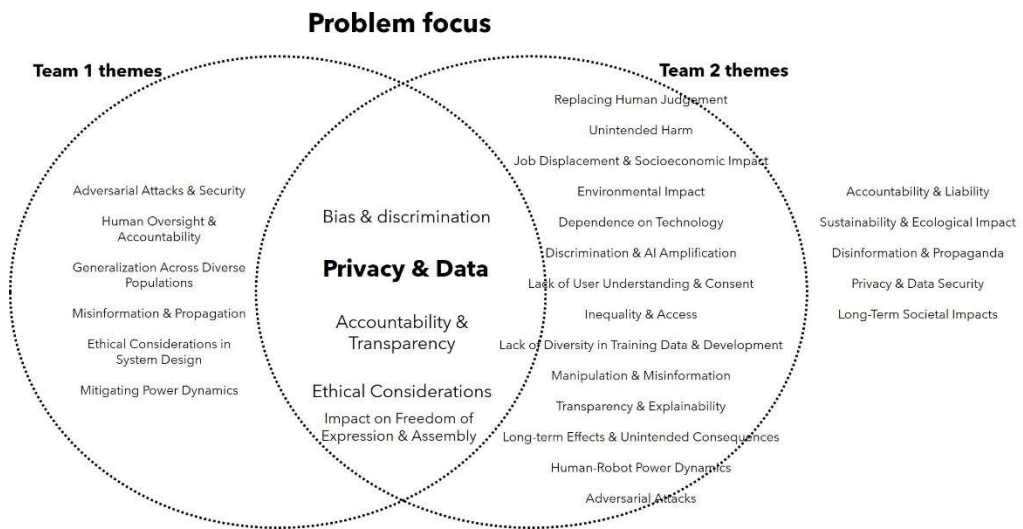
Problem focus

Team 1 themes

Adversarial Attacks & Security

Human Oversight & Accountability

Generalization Across Diverse Populations

Misinformation & Propagation

Ethical Considerations in System Design

Mitigating Power Dynamics

Bias & discrimination

Privacy & Data

Accountability & Transparency

Ethical Considerations

Impact on Freedom of Expression & Assembly

Team 2 themes

Replacing Human Judgement

Unintended Harm

Job Displacement & Socioeconomic Impact

Environmental Impact

Dependence on Technology

Discrimination & AI Amplification

Lack of User Understanding & Consent

Inequality & Access

Lack of Diversity in Training Data & Development

Manipulation & Misinformation

Transparency & Explainability

Long-term Effects & Unintended Consequences

Human-Robot Power Dynamics

Adversarial Attacks

Accountability & Liability

Sustainability & Ecological Impact

Disinformation & Propaganda

Privacy & Data Security

Long-Term Societal Impacts